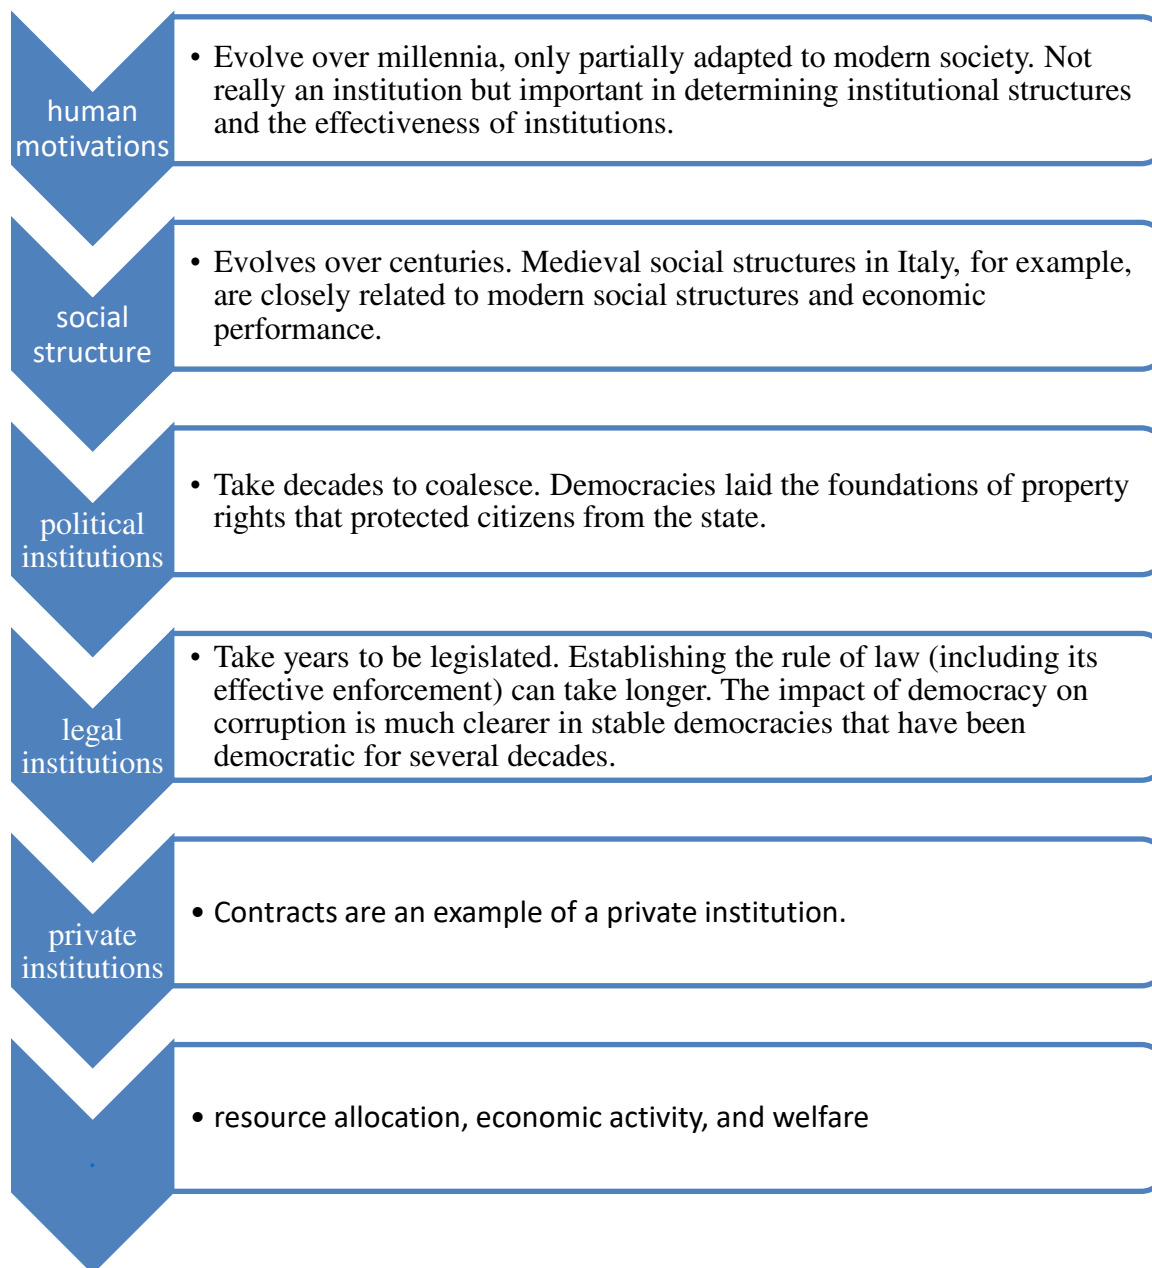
human motivations

• Evolve over millennia, only partially adapted to modern society. Not really an institution but important in determining institutional structures and the effectiveness of institutions.

social structure

• Evolves over centuries. Medieval social structures in Italy, for example, are closely related to modern social structures and economic performance.

political institutions

• Take decades to coalesce. Democracies laid the foundations of property rights that protected citizens from the state.

legal institutions

• Take years to be legislated. Establishing the rule of law (including its effective enforcement) can take longer. The impact of democracy on corruption is much clearer in stable democracies that have been democratic for several decades.

private institutions

• Contracts are an example of a private institution.

• resource allocation, economic activity, and welfare